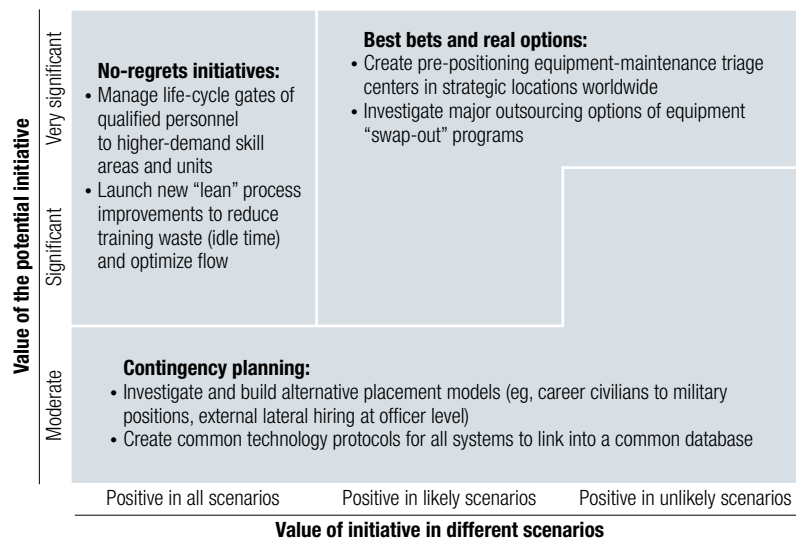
Value of the potential initiative

Very significant

Significant

Moderate

No-regrets initiatives:
• Manage life-cycle gates of qualified personnel to higher-demand skill areas and units
• Launch new "lean" process improvements to reduce training waste (idle time) and optimize flow

Best bets and real options:
• Create pre-positioning equipment-maintenance triage centers in strategic locations worldwide
• Investigate major outsourcing options of equipment "swap-out" programs

Contingency planning:
• Investigate and build alternative placement models (eg, career civilians to military positions, external lateral hiring at officer level)
• Create common technology protocols for all systems to link into a common database

Positive in all scenarios

Positive in likely scenarios

Positive in unlikely scenarios

Value of initiative in different scenarios